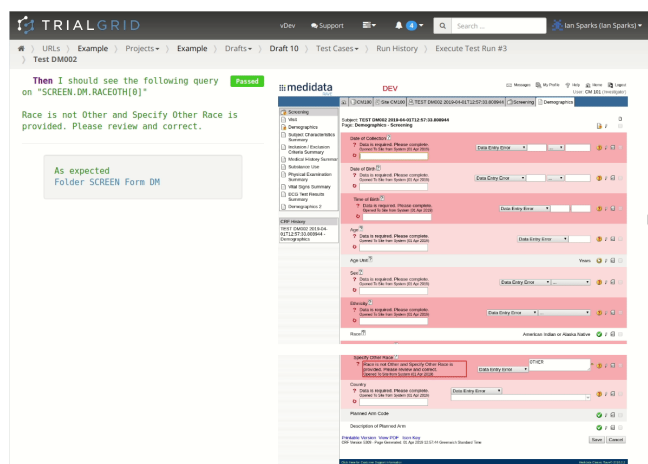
TRIALGRID

vDev Support 4 Search Ian Sparks (Ian Sparks)

URLs > Example > Projects > Example > Drafts > Draft 10 > Test Cases > Run History > Execute Test Run #3 > Test DM002

Then I should see the following query on "SCREEN.DM.RACEOTH[0]" Passed

Race is not Other and Specify Other Race is provided. Please review and correct.

As expected
Folder SCREEN Form DM

medidata DEV

Messages My Profile Help Home Logout
User: CM 101 (Investigator)

CM100 Site CM100 TEST DM002 2019-04-01T12:57:33.809944 Screening Demographics

Screening
Visit
Demographics
Subject Characteristics Summary
Inclusion / Exclusion Criteria Summary
Medical History Summa
Substance Use
Physical Examination Summary
Vital Signs Summary
ECG Test Results Summary
Demographics 2

CRF History
TEST DM002 2019-04-01T12:57:33.809944 - Demographics

Subject: TEST DM002 2019-04-01T12:57:33.809944
Page: Demographics - Screening

Date of Collection
Data is required. Please complete. Opened To Site from System (01 Apr 2019)
Data Entry Error

Date of Birth
Data is required. Please complete. Opened To Site from System (01 Apr 2019)
Data Entry Error

Time of Birth
Data is required. Please complete. Opened To Site from System (01 Apr 2019)
Data Entry Error

Age
Data is required. Please complete. Opened To Site from System (01 Apr 2019)
Data Entry Error

Age Unit
Years

Sex
Data is required. Please complete. Opened To Site from System (01 Apr 2019)
Data Entry Error

Ethnicity
Data is required. Please complete. Opened To Site from System (01 Apr 2019)
Data Entry Error

Race
American Indian or Alaska Native

Specify Other Race
Race is not Other and Specify Other Race is provided. Please review and correct. Opened To Site from System (01 Apr 2019)
Data Entry Error
OTHER

Country
Data is required. Please complete. Opened To Site from System (01 Apr 2019)
Data Entry Error

Planned Arm Code

Description of Planned Arm

Printable Version View PDF Icon Key
CRF Version 1369 - Page Generated: 01 Apr 2019 12:57:44 Greenwich Standard Time

Save Cancel